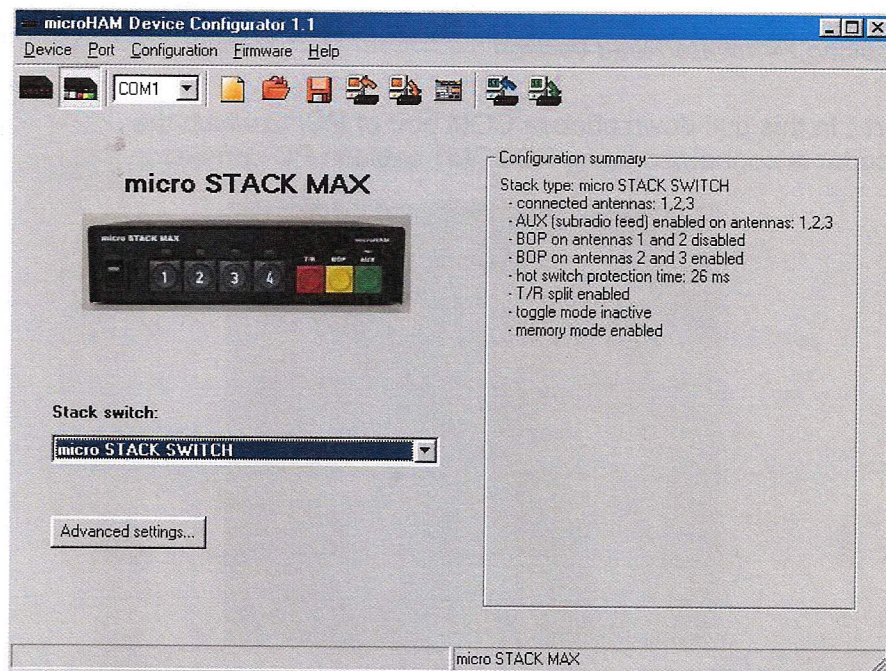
microHAM Device Configurator 1.1

Device Port Configuration Firmware Help

COM1

micro STACK MAX

micro STACK MAX

microHAM

1 2 3 4 T/R BOP AUX

Stack switch:

micro STACK SWITCH

Advanced settings...

Configuration summary

Stack type: micro STACK SWITCH
- connected antennas: 1,2,3
- AUX (subradio feed) enabled on antennas: 1,2,3
- BOP on antennas 1 and 2 disabled
- BOP on antennas 2 and 3 enabled
- hot switch protection time: 26 ms
- T/R split enabled
- toggle mode inactive
- memory mode enabled

micro STACK MAX